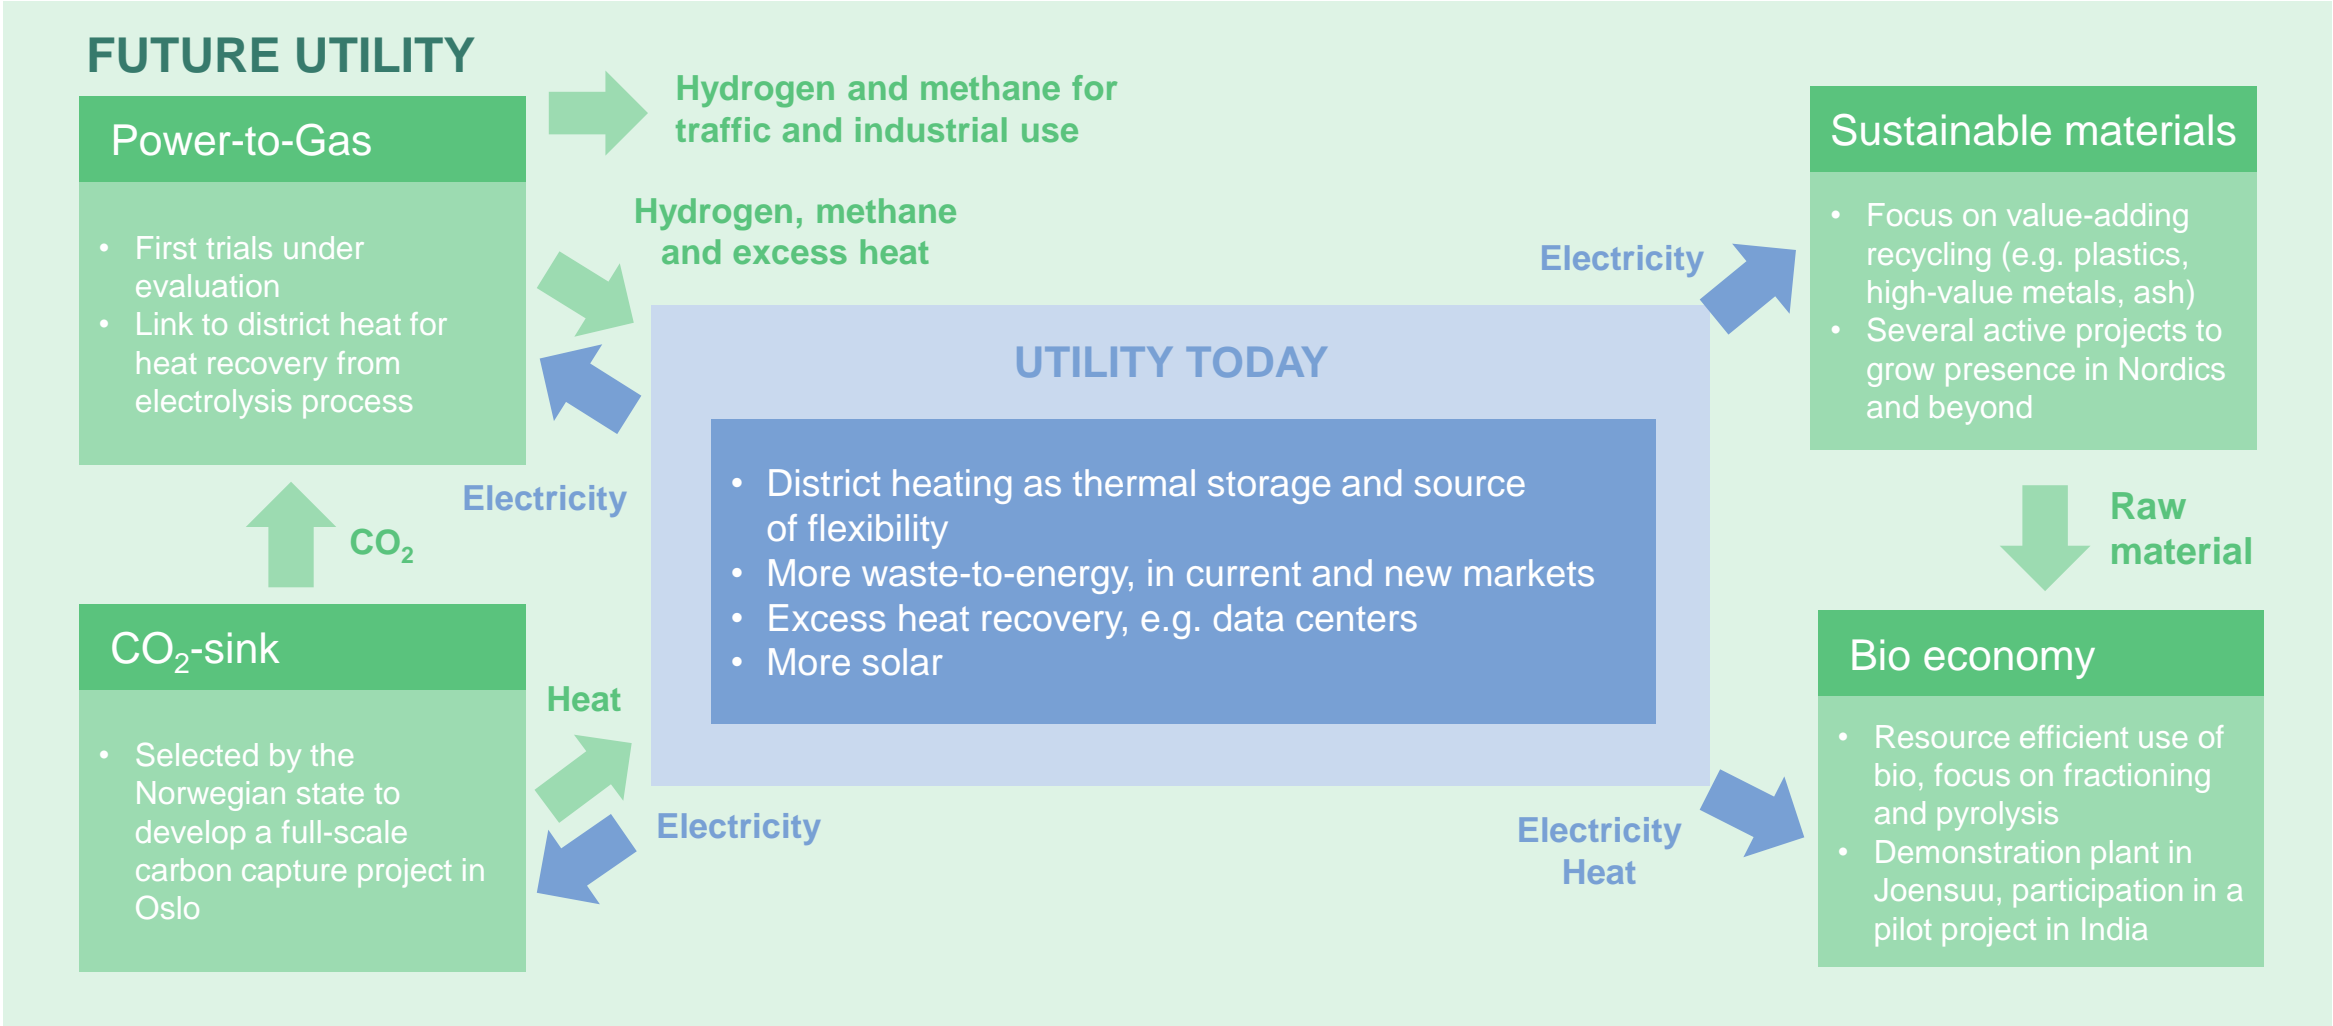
FUTURE UTILITY

Power-to-Gas

- First trials under evaluation
- Link to district heat for heat recovery from electrolysis process

Hydrogen and methane for traffic and industrial use

Hydrogen, methane and excess heat

Electricity

Sustainable materials

- Focus on value-adding recycling (e.g. plastics, high-value metals, ash)
- Several active projects to grow presence in Nordics and beyond

UTILITY TODAY

- District heating as thermal storage and source of flexibility
- More waste-to-energy, in current and new markets
- Excess heat recovery, e.g. data centers
- More solar

Electricity

$CO_2$

Raw material

$CO_2$-sink

- Selected by the Norwegian state to develop a full-scale carbon capture project in Oslo

Heat

Electricity

Electricity
Heat

Bio economy

- Resource efficient use of bio, focus on fractioning and pyrolysis
- Demonstration plant in Joensuu, participation in a pilot project in India